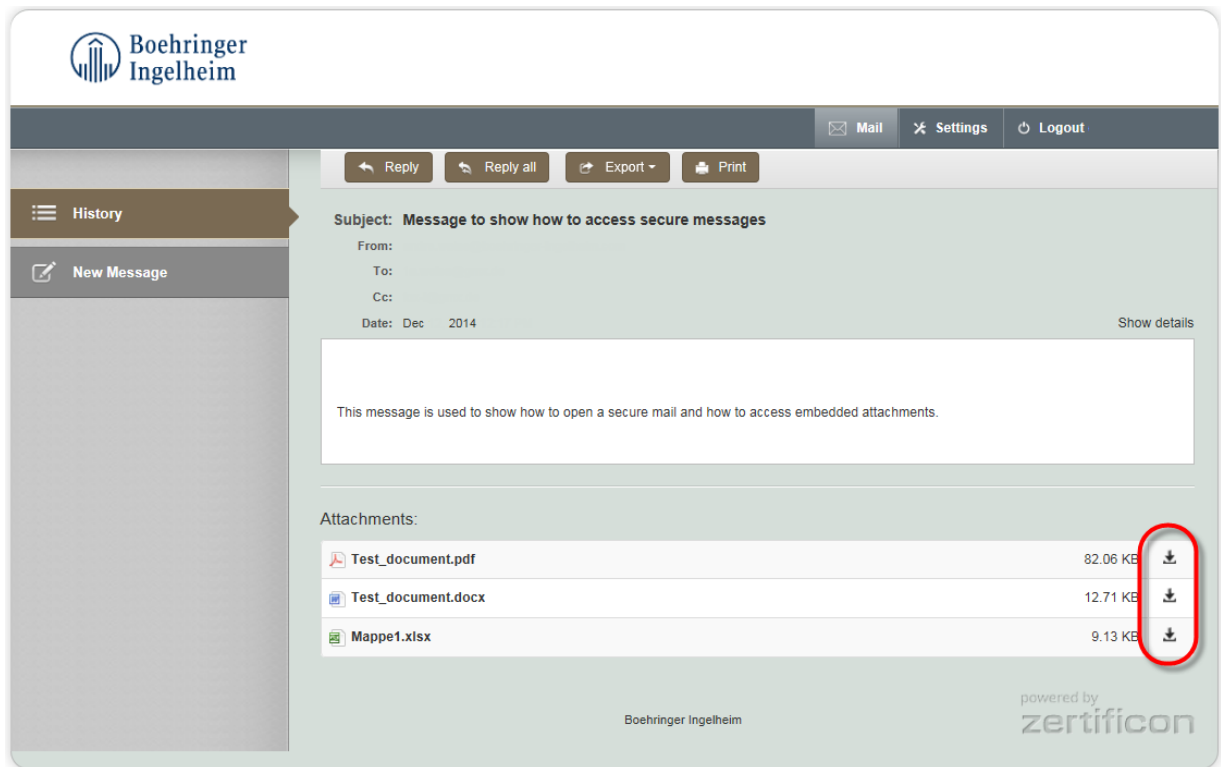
Boehringer Ingelheim

Mail
Settings
Logout

History
New Message

Reply
Reply all
Export
Print

Subject: Message to show how to access secure messages
From: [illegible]
To: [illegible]
Cc: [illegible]
Date: Dec 2014
Show details

This message is used to show how to open a secure mail and how to access embedded attachments.

Attachments:

| Test_document.pdf | 82.06 KB |
|---|---|
| Test_document.docx | 12.71 KB |
| Mappe1.xlsx | 9.13 KB |

Boehringer Ingelheim

powered by zertificon